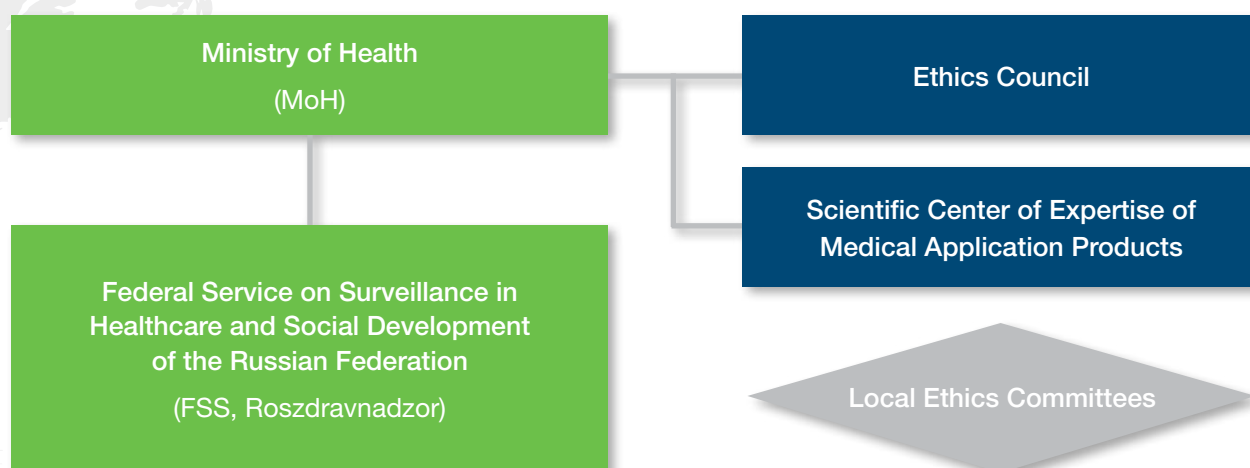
Ministry of Health
(MoH)

Ethics Council

Scientific Center of Expertise of Medical Application Products

Federal Service on Surveillance in Healthcare and Social Development of the Russian Federation
(FSS, Roszdravnadzor)

Local Ethics Committees